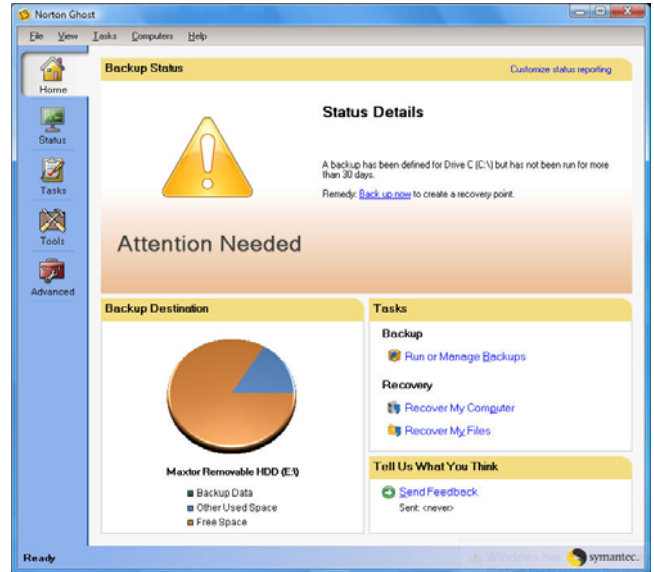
Norton Ghost

File View Tasks Computers Help

Home

Status

Tasks

Tools

Advanced

Backup Status

Customize status reporting

Status Details

A backup has been defined for Drive C (C:\) but has not been run for more than 30 days.

Remedy: Back up now to create a recovery point.

Attention Needed

Backup Destination

Maxtor Removable HDD (E:\)

Backup Data
Other Used Space
Free Space

Tasks

Backup

Run or Manage Backups

Recovery

Recover My Computer

Recover My Files

Tell Us What You Think

Send Feedback

Sent: <never>

Ready

Windows has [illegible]

symantec.